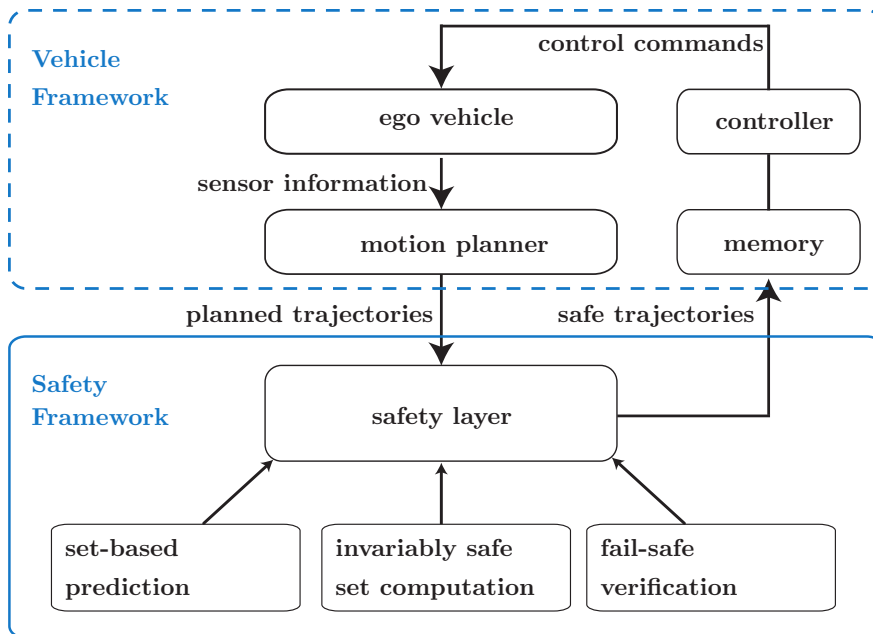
Vehicle Framework

control commands

ego vehicle

controller

sensor information

motion planner

memory

planned trajectories

safe trajectories

Safety Framework

safety layer

set-based prediction

invariably safe set computation

fail-safe verification